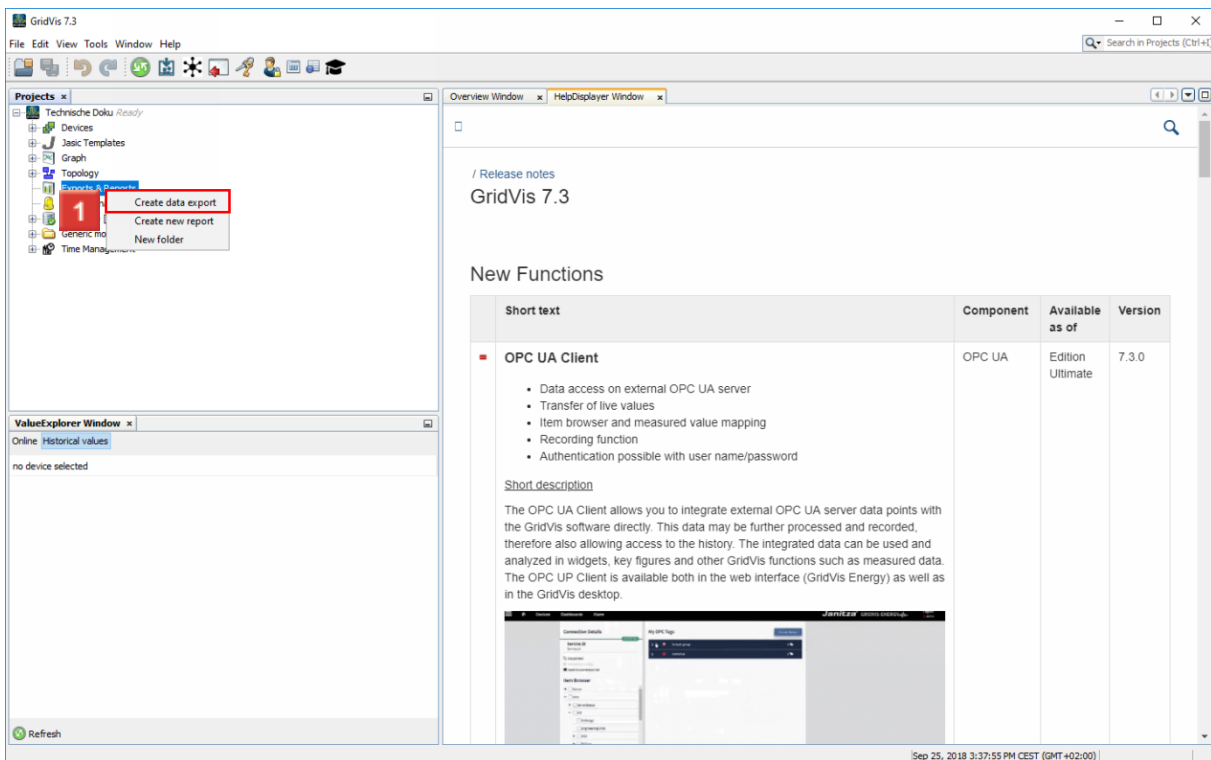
GridVis 7.3

File Edit View Tools Window Help

Search in Projects (Ctrl+I)

Projects ×

Technische Doku Ready
Devices
Jasic Templates
Graph
Topology
Exports & Reports
Generic mo
Time Management

1

Create data export
Create new report
New folder

ValueExplorer Window ×
Online Historical values
no device selected

Refresh

Overview Window × HelpDisplayer Window ×

/ Release notes
GridVis 7.3

New Functions

| | Short text | Component | Available as of | Version |
|---|---|---|---|---|
| ▪ | **OPC UA Client** • Data access on external OPC UA server • Transfer of live values • Item browser and measured value mapping • Recording function • Authentication possible with user name/password Short description The OPC UA Client allows you to integrate external OPC UA server data points with the GridVis software directly. This data may be further processed and recorded, therefore also allowing access to the history. The integrated data can be used and analyzed in widgets, key figures and other GridVis functions such as measured data. The OPC UP Client is available both in the web interface (GridVis Energy) as well as in the GridVis desktop. | OPC UA | Edition Ultimate | 7.3.0 |

Sep 25, 2018 3:37:55 PM CEST (GMT+02:00)